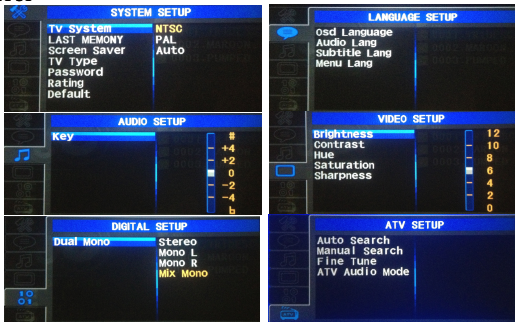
SYSTEM SETUP

TV System
LAST MEMONY
Screen Saver
TV Type
Password
Rating
Default

NTSC
PAL
Auto

LANGUAGE SETUP

Osd Language
Audio Lang
Subtitle Lang
Menu Lang

AUDIO SETUP

Key

#
+4
+2
0
-2
-4
b

VIDEO SETUP

Brightness
Contrast
Hue
Saturation
Sharpness

12
10
8
6
4
2
0

DIGITAL SETUP

Dual Mono

Stereo
Mono L
Mono R
Mix Mono

ATV SETUP

Auto Search
Manual Search
Fine Tune
ATV Audio Mode